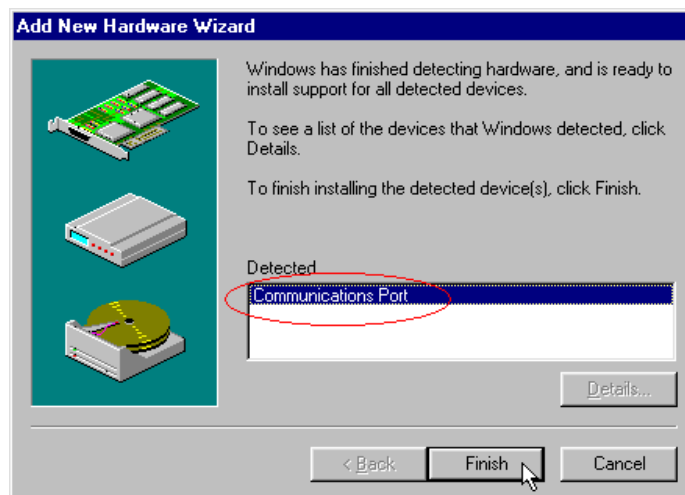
Add New Hardware Wizard

Windows has finished detecting hardware, and is ready to install support for all detected devices.

To see a list of the devices that Windows detected, click Details.

To finish installing the detected device(s), click Finish.

Detected

Communications Port

Details...

< Back

Finish

Cancel